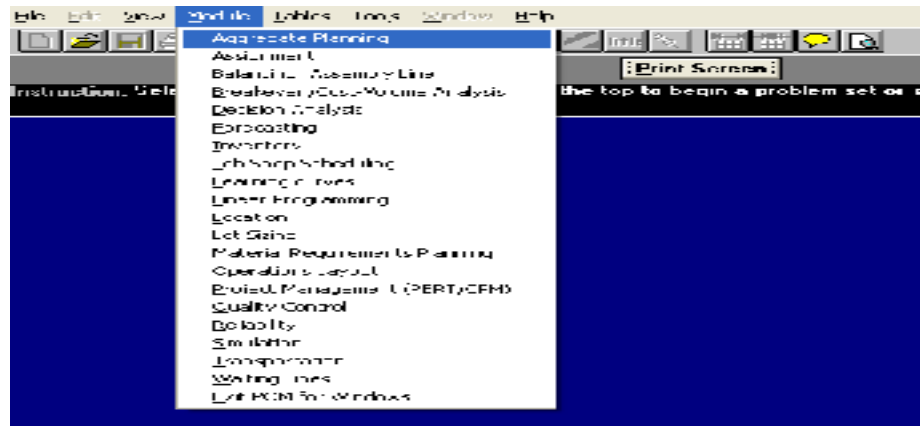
File Edit View Module Tables Tools Window Help

Print Screen

Instruction: Sele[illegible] the top to begin a problem set or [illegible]

Aggregate Planning
Assignment
Balancing Assembly Line
Breakeven/Cost-Volume Analysis
Decision Analysis
Forecasting
Inventory
Job Shop Scheduling
Learning Curves
Linear Programming
Location
Lot Sizing
Material Requirements Planning
Operations Layout
Project Management (PERT/CPM)
Quality Control
Reliability
Simulation
Transportation
Waiting Lines
Exit POM for Windows